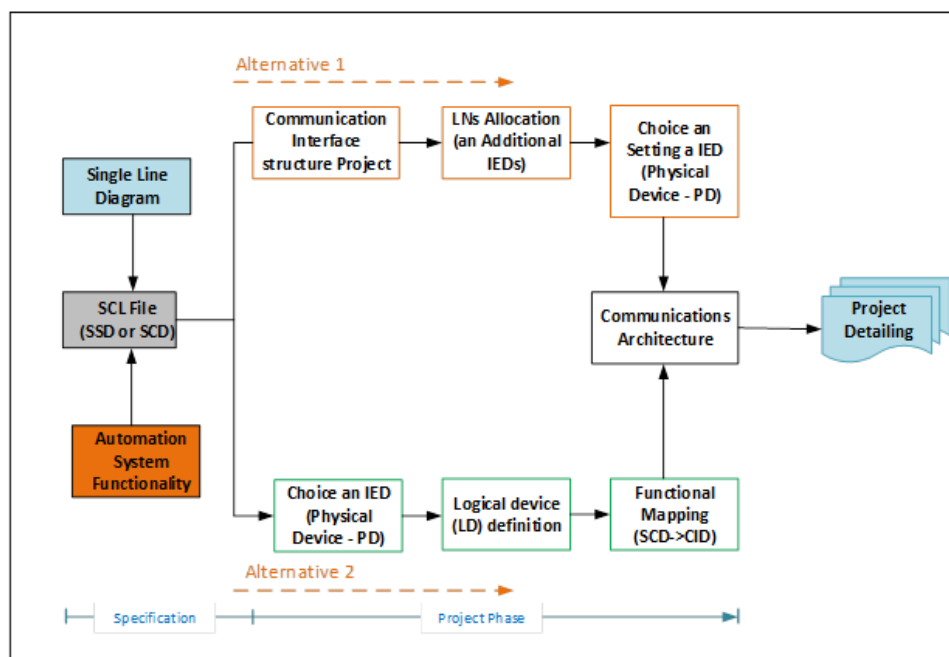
Alternative 1

Single Line Diagram

SCL File (SSD or SCD)

Automation System Functionality

Communication Interface structure Project

LNs Allocation (an Additional IEDs)

Choice an Setting a IED (Physical Device - PD)

Communications Architecture

Project Detailing

Choice an IED (Physical Device - PD)

Logical device (LD) definition

Functional Mapping (SCD->CID)

Alternative 2

Specification

Project Phase